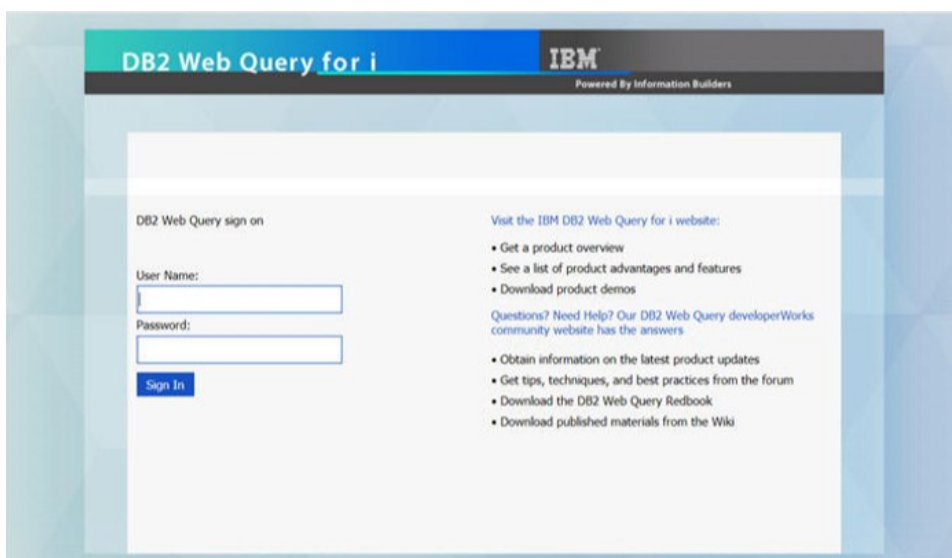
DB2 Web Query for i

IBM
Powered By Information Builders

DB2 Web Query sign on

User Name:

Password:

Sign In

Visit the IBM DB2 Web Query for i website:

• Get a product overview
• See a list of product advantages and features
• Download product demos

Questions? Need Help? Our DB2 Web Query developerWorks community website has the answers

• Obtain information on the latest product updates
• Get tips, techniques, and best practices from the forum
• Download the DB2 Web Query Redbook
• Download published materials from the Wiki